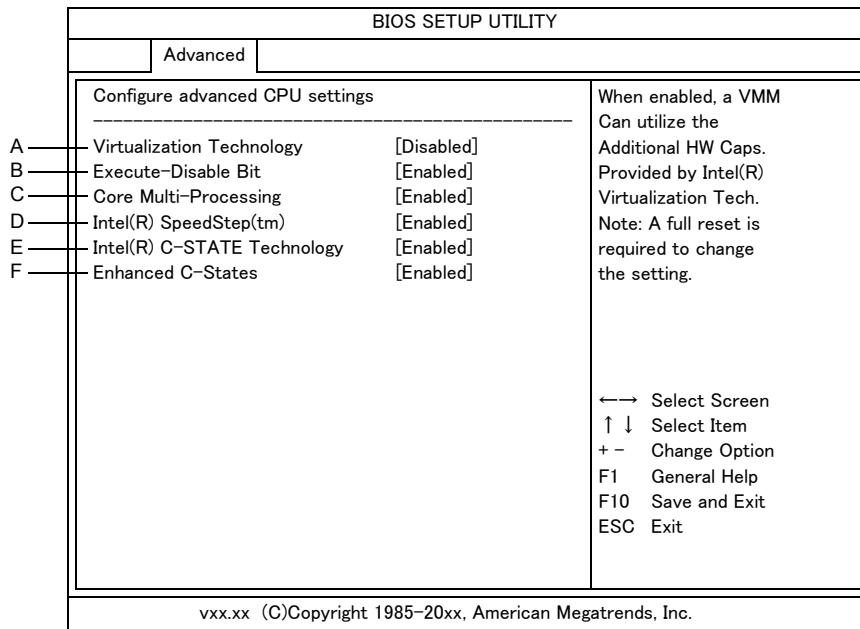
BIOS SETUP UTILITY

Advanced

Configure advanced CPU settings

A Virtualization Technology [Disabled]
B Execute-Disable Bit [Enabled]
C Core Multi-Processing [Enabled]
D Intel(R) SpeedStep(tm) [Enabled]
E Intel(R) C-STATE Technology [Enabled]
F Enhanced C-States [Enabled]

When enabled, a VMM Can utilize the Additional HW Caps. Provided by Intel(R) Virtualization Tech. Note: A full reset is required to change the setting.

←→ Select Screen
↑ ↓ Select Item
+ - Change Option
F1 General Help
F10 Save and Exit
ESC Exit

vxx.xx (C)Copyright 1985-20xx, American Megatrends, Inc.